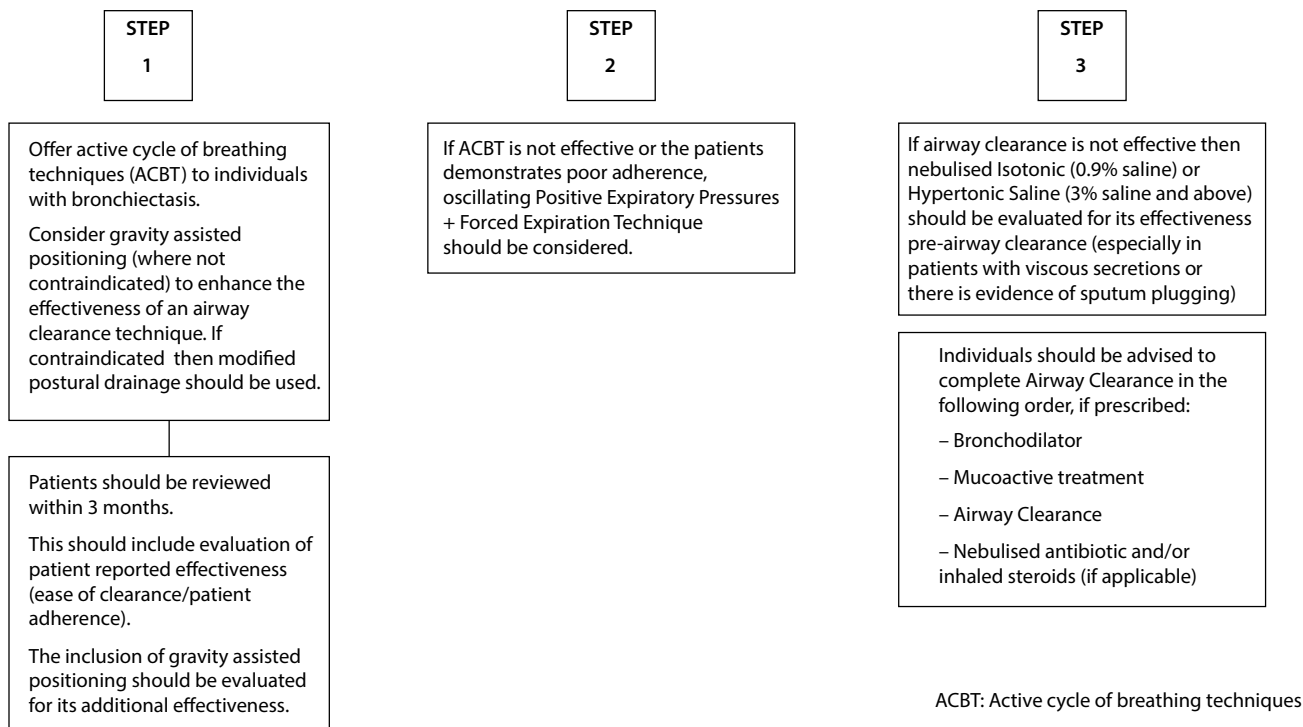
STEP
1

Offer active cycle of breathing techniques (ACBT) to individuals with bronchiectasis.

Consider gravity assisted positioning (where not contraindicated) to enhance the effectiveness of an airway clearance technique. If contraindicated then modified postural drainage should be used.

Patients should be reviewed within 3 months.

This should include evaluation of patient reported effectiveness (ease of clearance/patient adherence).

The inclusion of gravity assisted positioning should be evaluated for its additional effectiveness.

STEP
2

If ACBT is not effective or the patients demonstrates poor adherence, oscillating Positive Expiratory Pressures + Forced Expiration Technique should be considered.

STEP
3

If airway clearance is not effective then nebulised Isotonic (0.9% saline) or Hypertonic Saline (3% saline and above) should be evaluated for its effectiveness pre-airway clearance (especially in patients with viscous secretions or there is evidence of sputum plugging)

Individuals should be advised to complete Airway Clearance in the following order, if prescribed:

– Bronchodilator

– Mucoactive treatment

– Airway Clearance

– Nebulised antibiotic and/or inhaled steroids (if applicable)

ACBT: Active cycle of breathing techniques